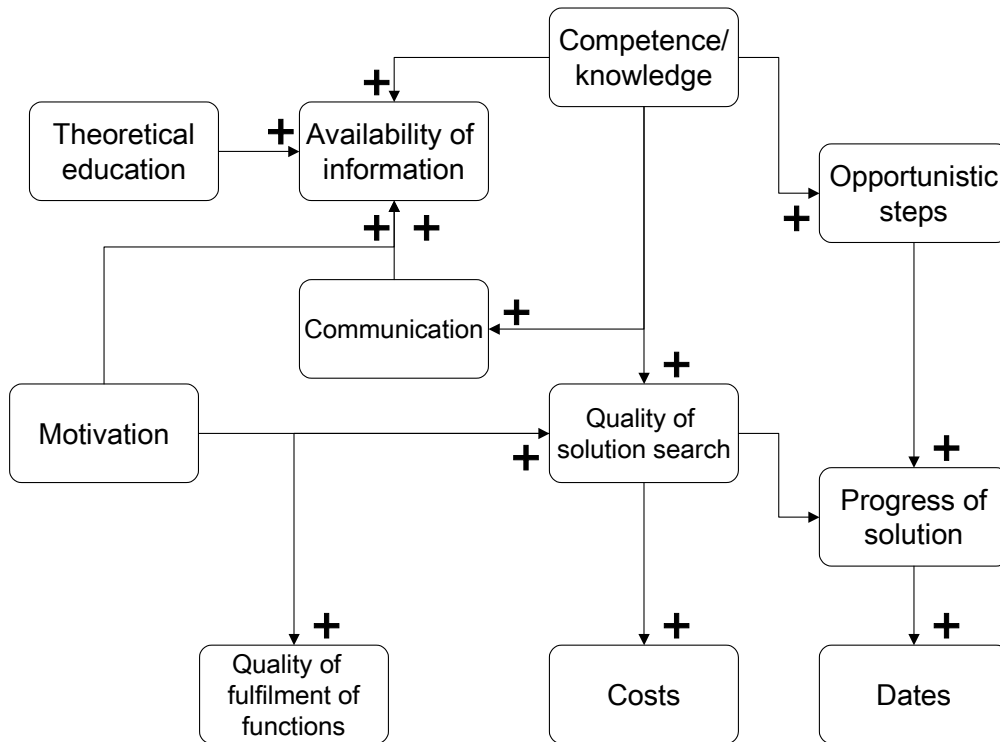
Competence/ knowledge

+

Theoretical education

+

Availability of information

Opportunistic steps

+

+ +

Communication

+

+

Motivation

Quality of solution search

+

+

Progress of solution

+ + +

Quality of fulfilment of functions

Costs

Dates